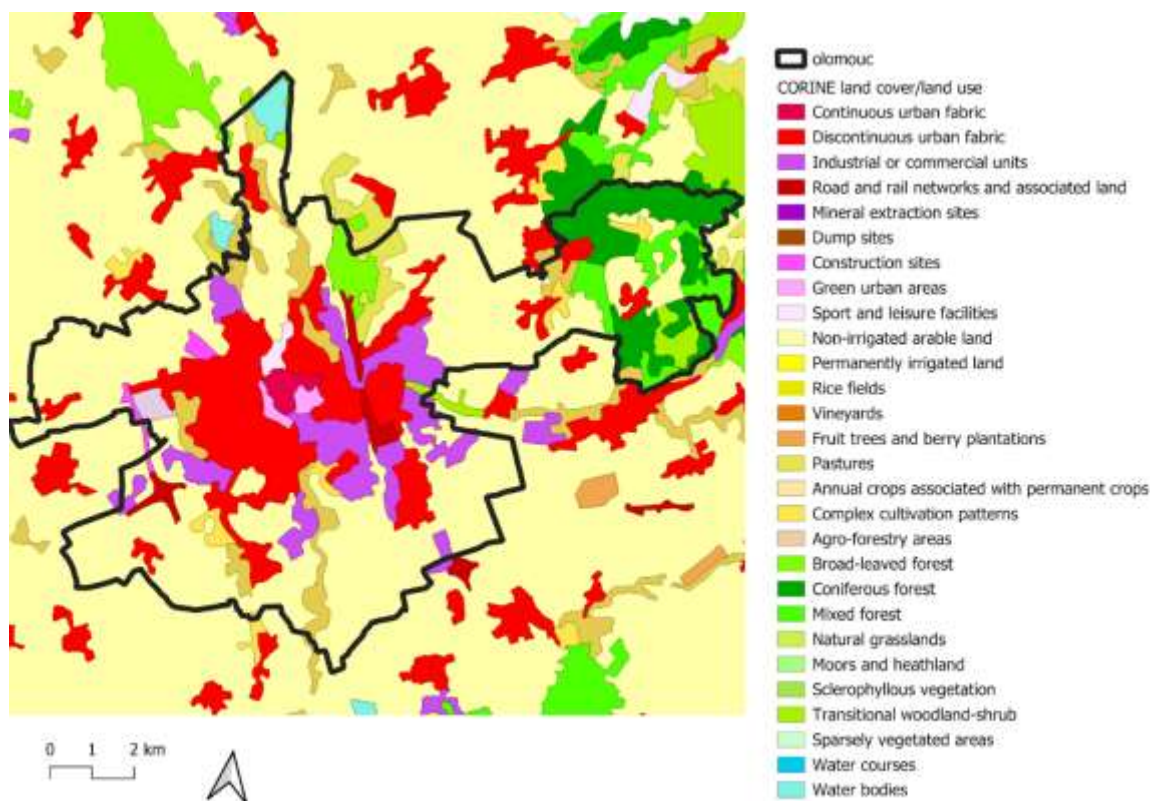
olomouc
CORINE land cover/land use
Continuous urban fabric
Discontinuous urban fabric
Industrial or commercial units
Road and rail networks and associated land
Mineral extraction sites
Dump sites
Construction sites
Green urban areas
Sport and leisure facilities
Non-irrigated arable land
Permanently irrigated land
Rice fields
Vineyards
Fruit trees and berry plantations
Pastures
Annual crops associated with permanent crops
Complex cultivation patterns
Agro-forestry areas
Broad-leaved forest
Coniferous forest
Mixed forest
Natural grasslands
Moors and heathland
Sclerophyllous vegetation
Transitional woodland-shrub
Sparsely vegetated areas
Water courses
Water bodies

0 1 2 km